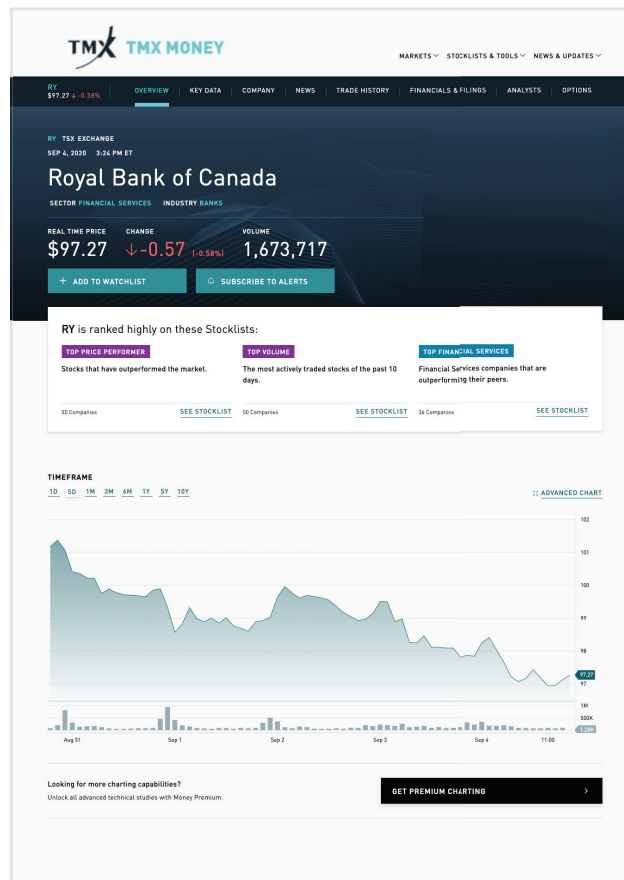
TMX TMX MONEY

MARKETS STOCKLISTS & TOOLS NEWS & UPDATES

RY
$97.27 ↓ -0.58%

OVERVIEW KEY DATA COMPANY NEWS TRADE HISTORY FINANCIALS & FILINGS ANALYSTS OPTIONS

RY TSX EXCHANGE
SEP 4, 2020 3:24 PM ET

Royal Bank of Canada

SECTOR FINANCIAL SERVICES INDUSTRY BANKS

REAL TIME PRICE
$97.27

CHANGE
↓-0.57 (-0.58%)

VOLUME
1,673,717

+ ADD TO WATCHLIST

SUBSCRIBE TO ALERTS

RY is ranked highly on these Stocklists:

TOP PRICE PERFORMER
Stocks that have outperformed the market.
50 Companies SEE STOCKLIST

TOP VOLUME
The most actively traded stocks of the past 10 days.
50 Companies SEE STOCKLIST

TOP FINANCIAL SERVICES
Financial Services companies that are outperforming their peers.
36 Companies SEE STOCKLIST

TIMEFRAME
1D 5D 1M 3M 6M 1Y 5Y 10Y

ADVANCED CHART

102
101
100
99
98
97.27
97
1M
500K

Aug 31 Sep 1 Sep 2 Sep 3 Sep 4 11:00

Looking for more charting capabilities?
Unlock all advanced technical studies with Money Premium.

GET PREMIUM CHARTING